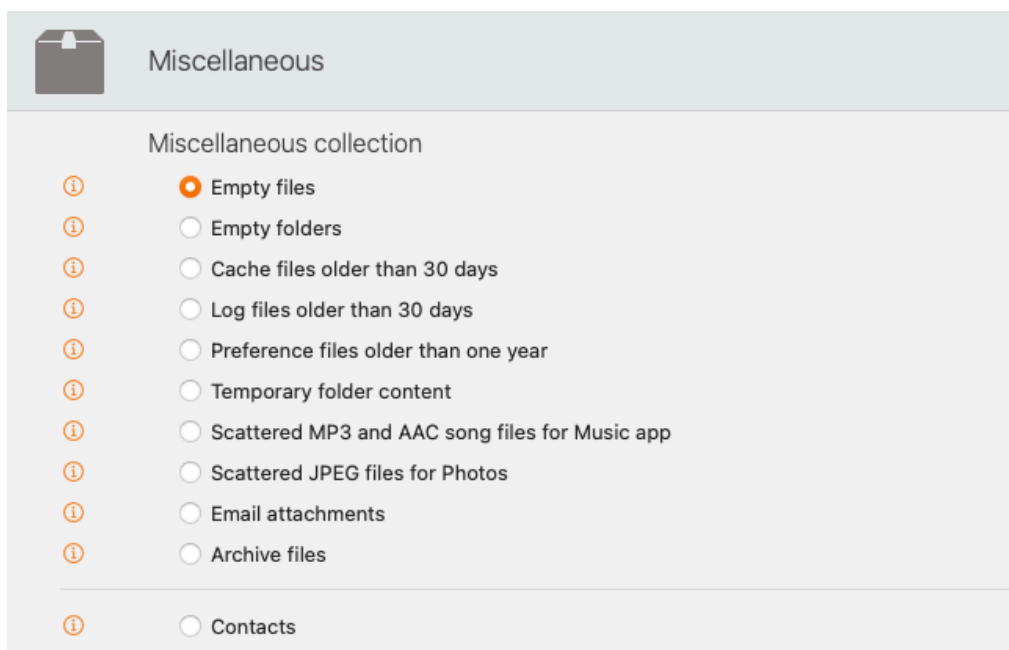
Miscellaneous

Miscellaneous collection

Empty files

Empty folders

Cache files older than 30 days

Log files older than 30 days

Preference files older than one year

Temporary folder content

Scattered MP3 and AAC song files for Music app

Scattered JPEG files for Photos

Email attachments

Archive files

Contacts